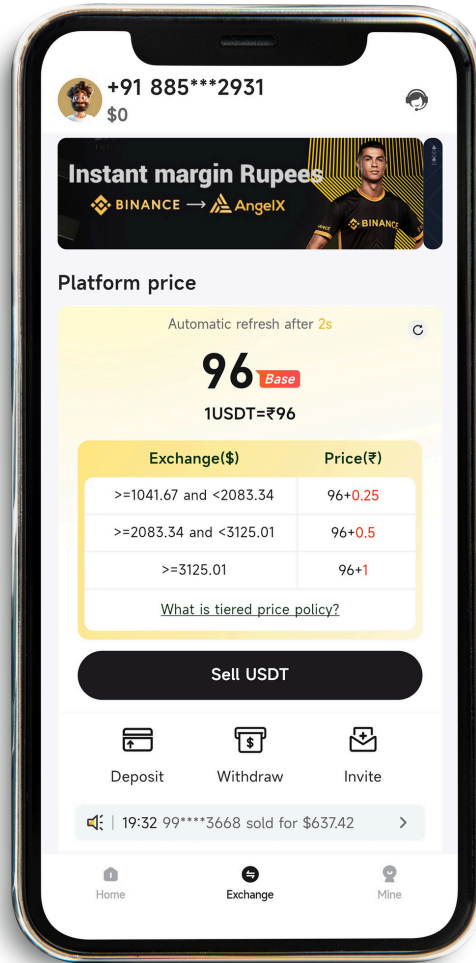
+91 885***2931
$0

Instant margin Rupees
BINANCE → AngelX
BINANCE

Platform price

Automatic refresh after 2s

96 Base
1USDT=₹96

| Exchange($) | Price(₹) |
|---|---|
| >=1041.67 and <2083.34 | 96+0.25 |
| >=2083.34 and <3125.01 | 96+0.5 |
| >=3125.01 | 96+1 |

What is tiered price policy?

Sell USDT

Deposit
Withdraw
Invite

19:32 99****3668 sold for $637.42

Home
Exchange
Mine